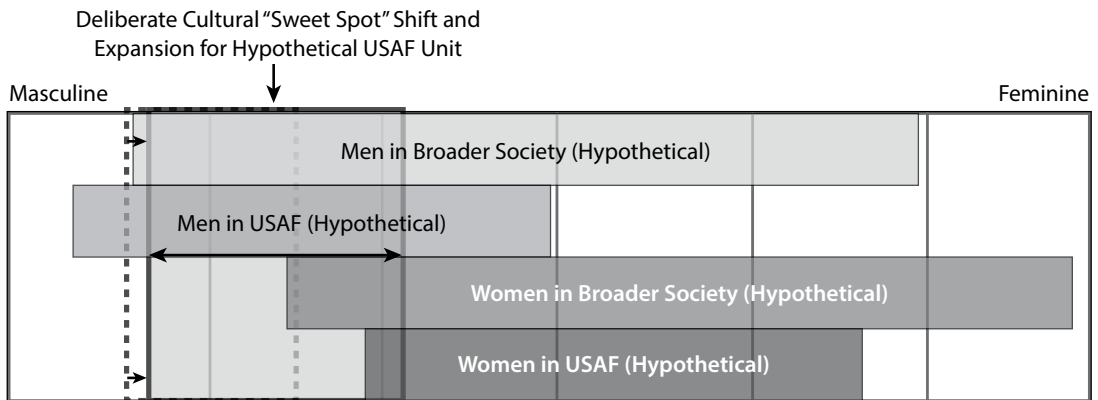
Deliberate Cultural "Sweet Spot" Shift and Expansion for Hypothetical USAF Unit

Masculine

Feminine

Men in Broader Society (Hypothetical)

Men in USAF (Hypothetical)

Women in Broader Society (Hypothetical)

Women in USAF (Hypothetical)